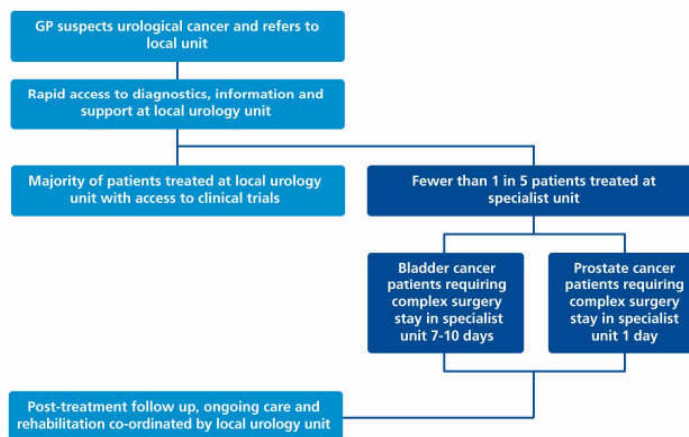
GP suspects urological cancer and refers to local unit

Rapid access to diagnostics, information and support at local urology unit

Majority of patients treated at local urology unit with access to clinical trials

Fewer than 1 in 5 patients treated at specialist unit

Bladder cancer patients requiring complex surgery stay in specialist unit 7-10 days

Prostate cancer patients requiring complex surgery stay in specialist unit 1 day

Post-treatment follow up, ongoing care and rehabilitation co-ordinated by local urology unit